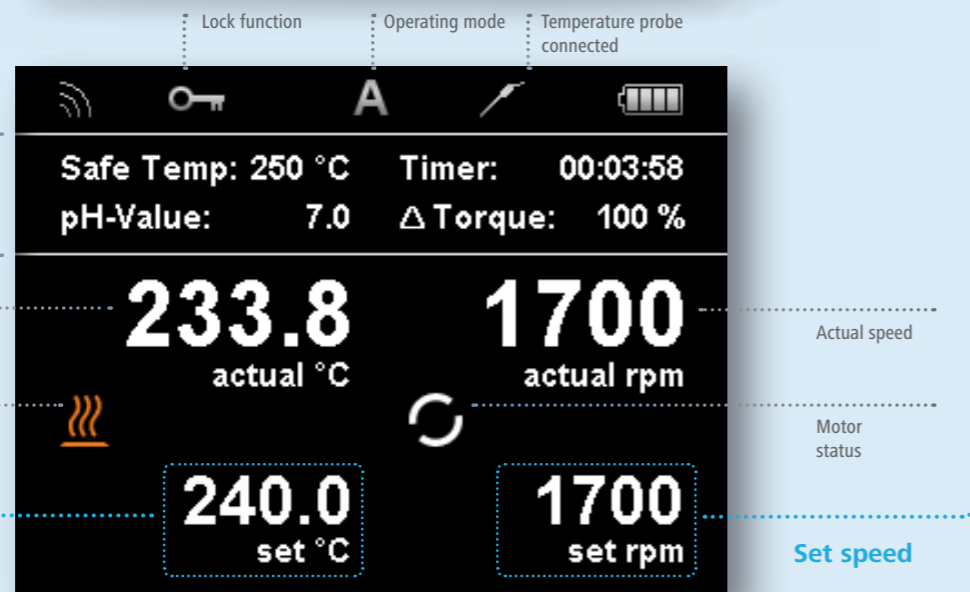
Lock function

Operating mode

Temperature probe connected

A

Safe Temp: 250 °C

Timer: 00:03:58

pH-Value: 7.0

Δ Torque: 100 %

233.8
actual °C

1700
actual rpm

Actual speed

Motor status

240.0
set °C

1700
set rpm

Set speed